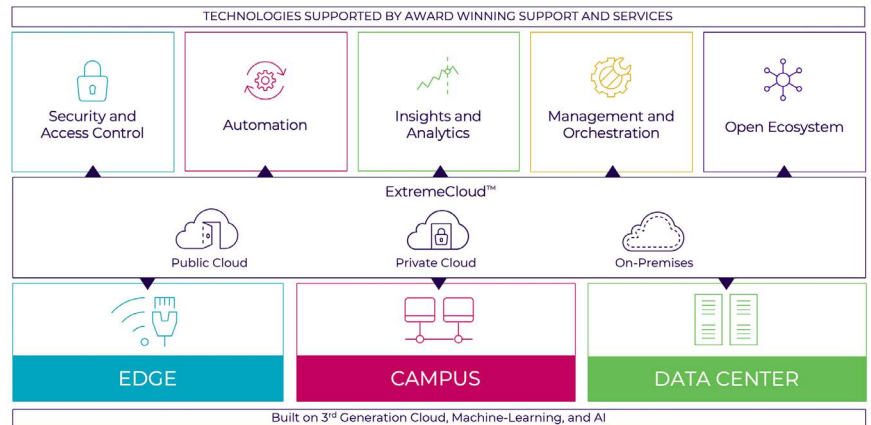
TECHNOLOGIES SUPPORTED BY AWARD WINNING SUPPORT AND SERVICES

Security and Access Control

Automation

Insights and Analytics

Management and Orchestration

Open Ecosystem

ExtremeCloud™

Public Cloud

Private Cloud

On-Premises

EDGE

CAMPUS

DATA CENTER

Built on 3rd Generation Cloud, Machine-Learning, and AI